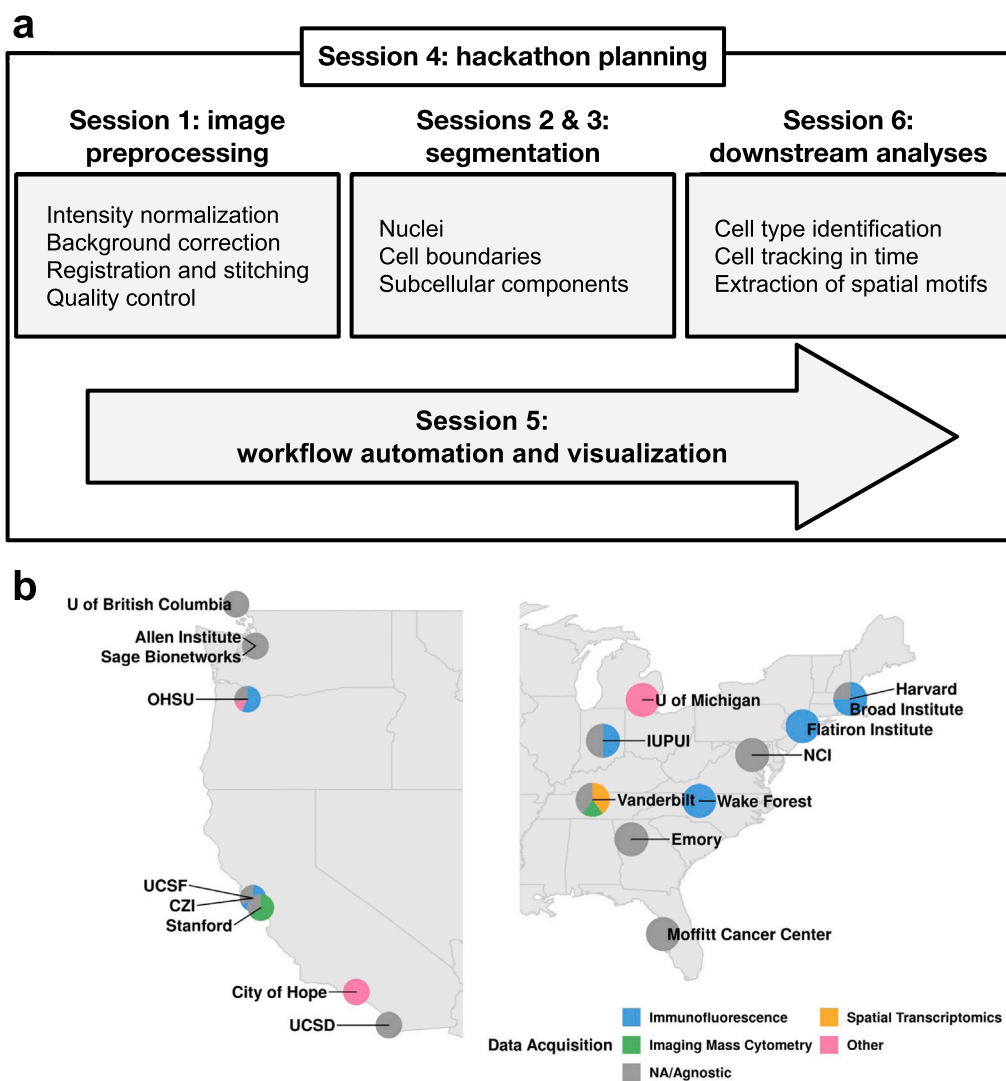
a

Session 4: hackathon planning

Session 1: image preprocessing

Intensity normalization
Background correction
Registration and stitching
Quality control

Sessions 2 & 3: segmentation

Nuclei
Cell boundaries
Subcellular components

Session 6: downstream analyses

Cell type identification
Cell tracking in time
Extraction of spatial motifs

Session 5: workflow automation and visualization

b

U of British Columbia
Allen Institute
Sage Bionetworks
OHSU
UCSF
CZI
Stanford
City of Hope
UCSD

U of Michigan
Harvard
Broad Institute
Flatiron Institute
IUPUI
NCI
Vanderbilt
Wake Forest
Emory
Moffitt Cancer Center

Data Acquisition
Immunofluorescence
Spatial Transcriptomics
Imaging Mass Cytometry
Other
NA/Agnostic